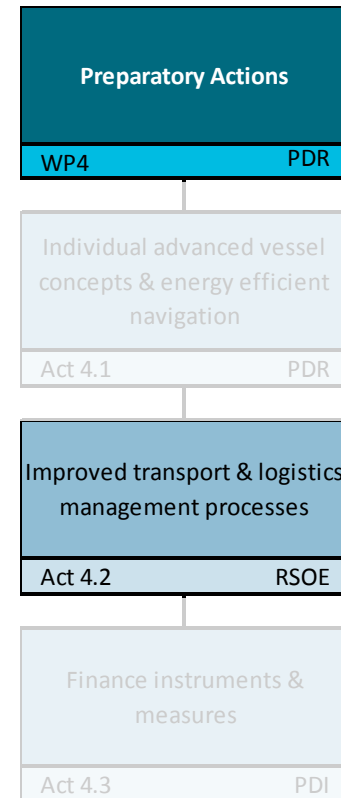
Preparatory Actions

WP4 PDR

Individual advanced vessel concepts & energy efficient navigation

Act 4.1 PDR

Improved transport & logistics management processes

Act 4.2 RSOE

Finance instruments & measures

Act 4.3 PDI